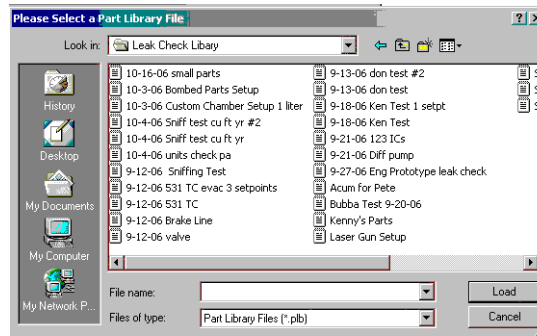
Please Select a Part Library File

?
X

Look in: Leak Check Libary

History
Desktop
My Documents
My Computer
My Network P...

10-16-06 small parts
10-3-06 Bombed Parts Setup
10-3-06 Custom Chamber Setup 1 liter
10-4-06 Sniff test cu ft yr #2
10-4-06 Sniff test cu ft yr
10-4-06 units check pa
9-12-06 Sniffing Test
9-12-06 531 TC evac 3 setpoints
9-12-06 531 TC
9-12-06 Brake Line
9-12-06 valve

9-13-06 don test #2
9-13-06 don test
9-18-06 Ken Test 1 setpt
9-18-06 Ken Test
9-21-06 123 ICs
9-21-06 Diff pump
9-27-06 Eng Prototype leak check
Acum for Pete
Bubba Test 9-20-06
Kenny's Parts
Laser Gun Setup

File name:
Files of type: Part Library Files (*.plb)

Load
Cancel